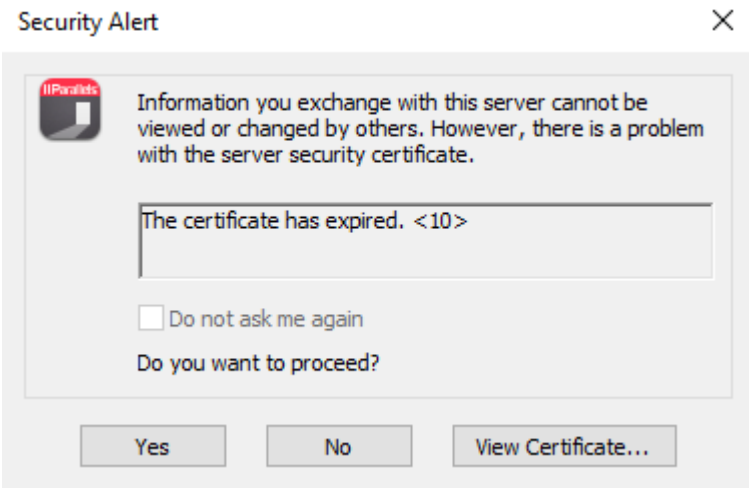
Security Alert

×

||Parallels

Information you exchange with this server cannot be viewed or changed by others. However, there is a problem with the server security certificate.

The certificate has expired. <10>

Do not ask me again

Do you want to proceed?

Yes

No

View Certificate...